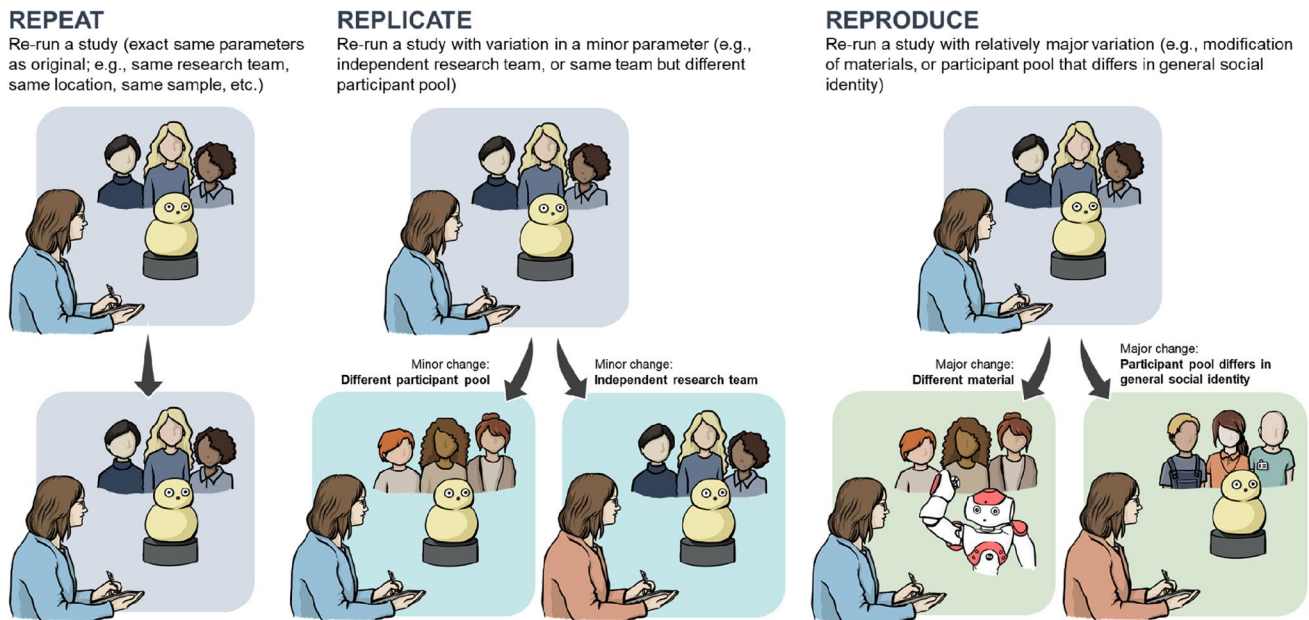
REPEAT
Re-run a study (exact same parameters as original; e.g., same research team, same location, same sample, etc.)

REPLICATE
Re-run a study with variation in a minor parameter (e.g., independent research team, or same team but different participant pool)

Minor change:
**Different participant pool**

Minor change:
**Independent research team**

REPRODUCE
Re-run a study with relatively major variation (e.g., modification of materials, or participant pool that differs in general social identity)

Major change:
**Different material**

Major change:
**Participant pool differs in general social identity**